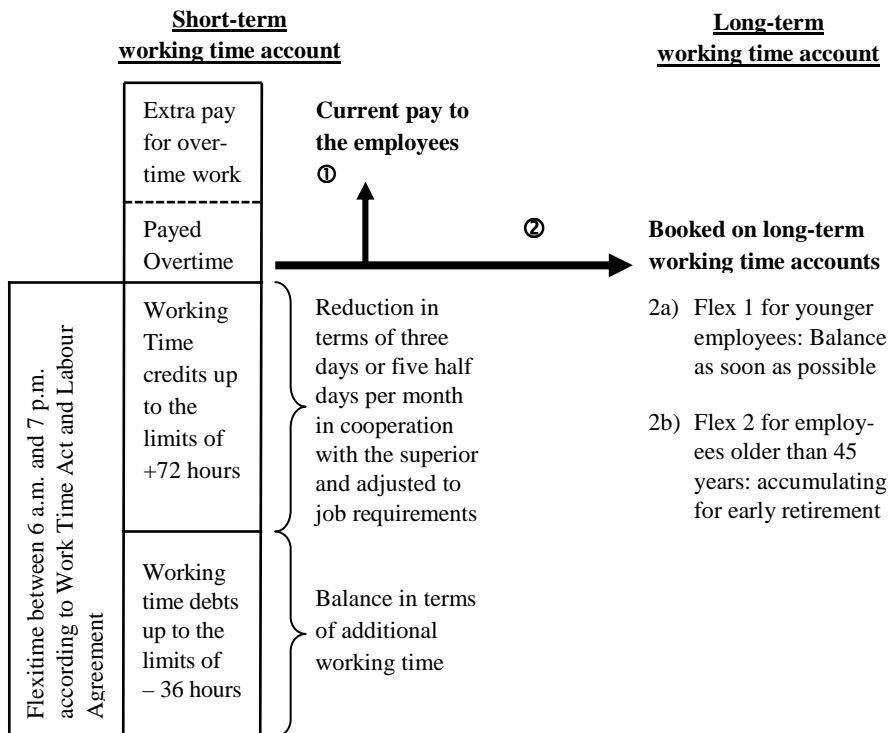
**Short-term working time account**

**Long-term working time account**

Extra pay for overtime work

Payed Overtime

Working Time credits up to the limits of +72 hours

Working time debts up to the limits of – 36 hours

Flexitime between 6 a.m. and 7 p.m. according to Work Time Act and Labour Agreement

**Current pay to the employees**
①

②

**Booked on long-term working time accounts**

Reduction in terms of three days or five half days per month in cooperation with the superior and adjusted to job requirements

Balance in terms of additional working time

2a) Flex 1 for younger employees: Balance as soon as possible

2b) Flex 2 for employees older than 45 years: accumulating for early retirement